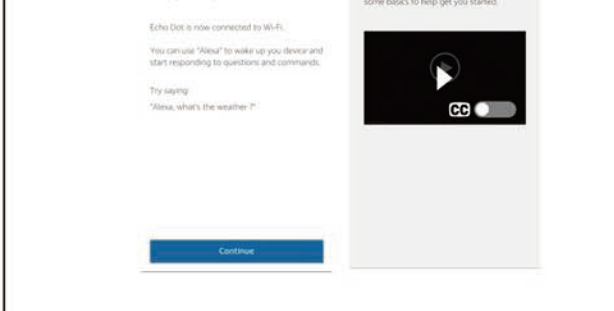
Echo Dot is now connected to Wi-Fi.

You can use "Alexa" to wake up you device and start responding to questions and commands.

Try saying:
"Alexa, what's the weather ?"

Continue

some basics to help get you started.

CC